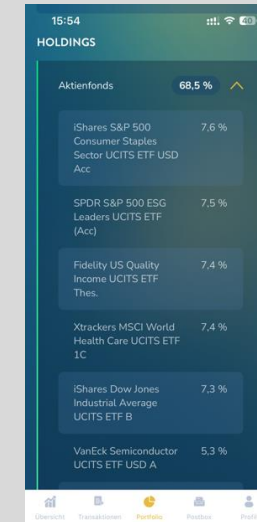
15:54
40

HOLDINGS

Aktienfonds 68,5 %

iShares S&P 500 Consumer Staples Sector UCITS ETF USD Acc 7,6 %

SPDR S&P 500 ESG Leaders UCITS ETF (Acc) 7,5 %

Fidelity US Quality Income UCITS ETF Thes. 7,4 %

Xtrackers MSCI World Health Care UCITS ETF 1C 7,4 %

iShares Dow Jones Industrial Average UCITS ETF B 7,3 %

VanEck Semiconductor UCITS ETF USD A 5,3 %

Übersicht Transaktionen Portfolio Postbox Profil